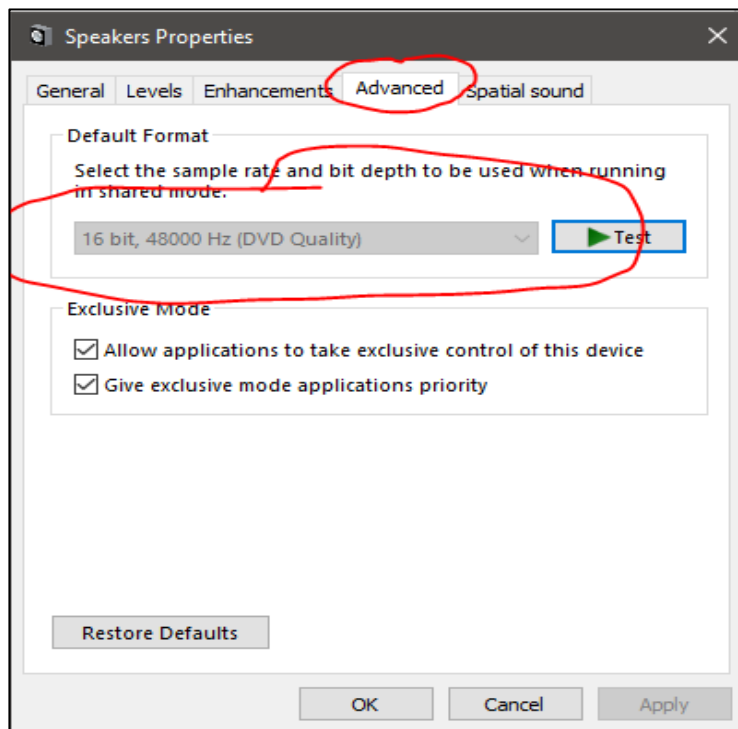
Speakers Properties

General Levels Enhancements Advanced Spatial sound

Default Format

Select the sample rate and bit depth to be used when running in shared mode.

16 bit, 48000 Hz (DVD Quality)

Test

Exclusive Mode

Allow applications to take exclusive control of this device

Give exclusive mode applications priority

Restore Defaults

OK Cancel Apply